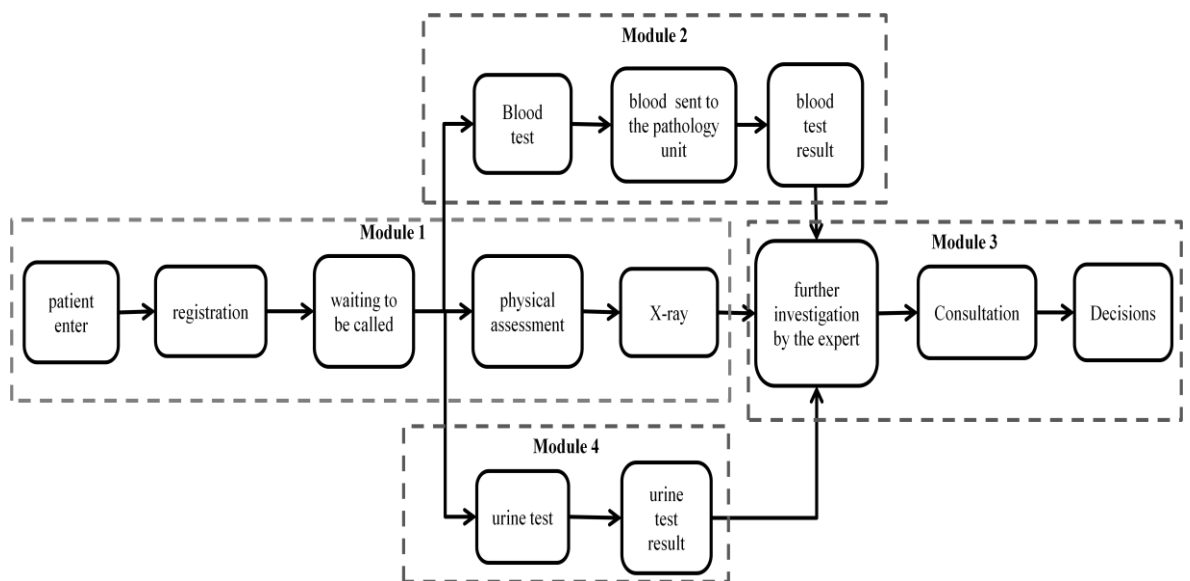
Module 2

Blood test

blood sent to the pathology unit

blood test result

Module 1

patient enter

registration

waiting to be called

physical assessment

X-ray

Module 3

further investigation by the expert

Consultation

Decisions

Module 4

urine test

urine test result